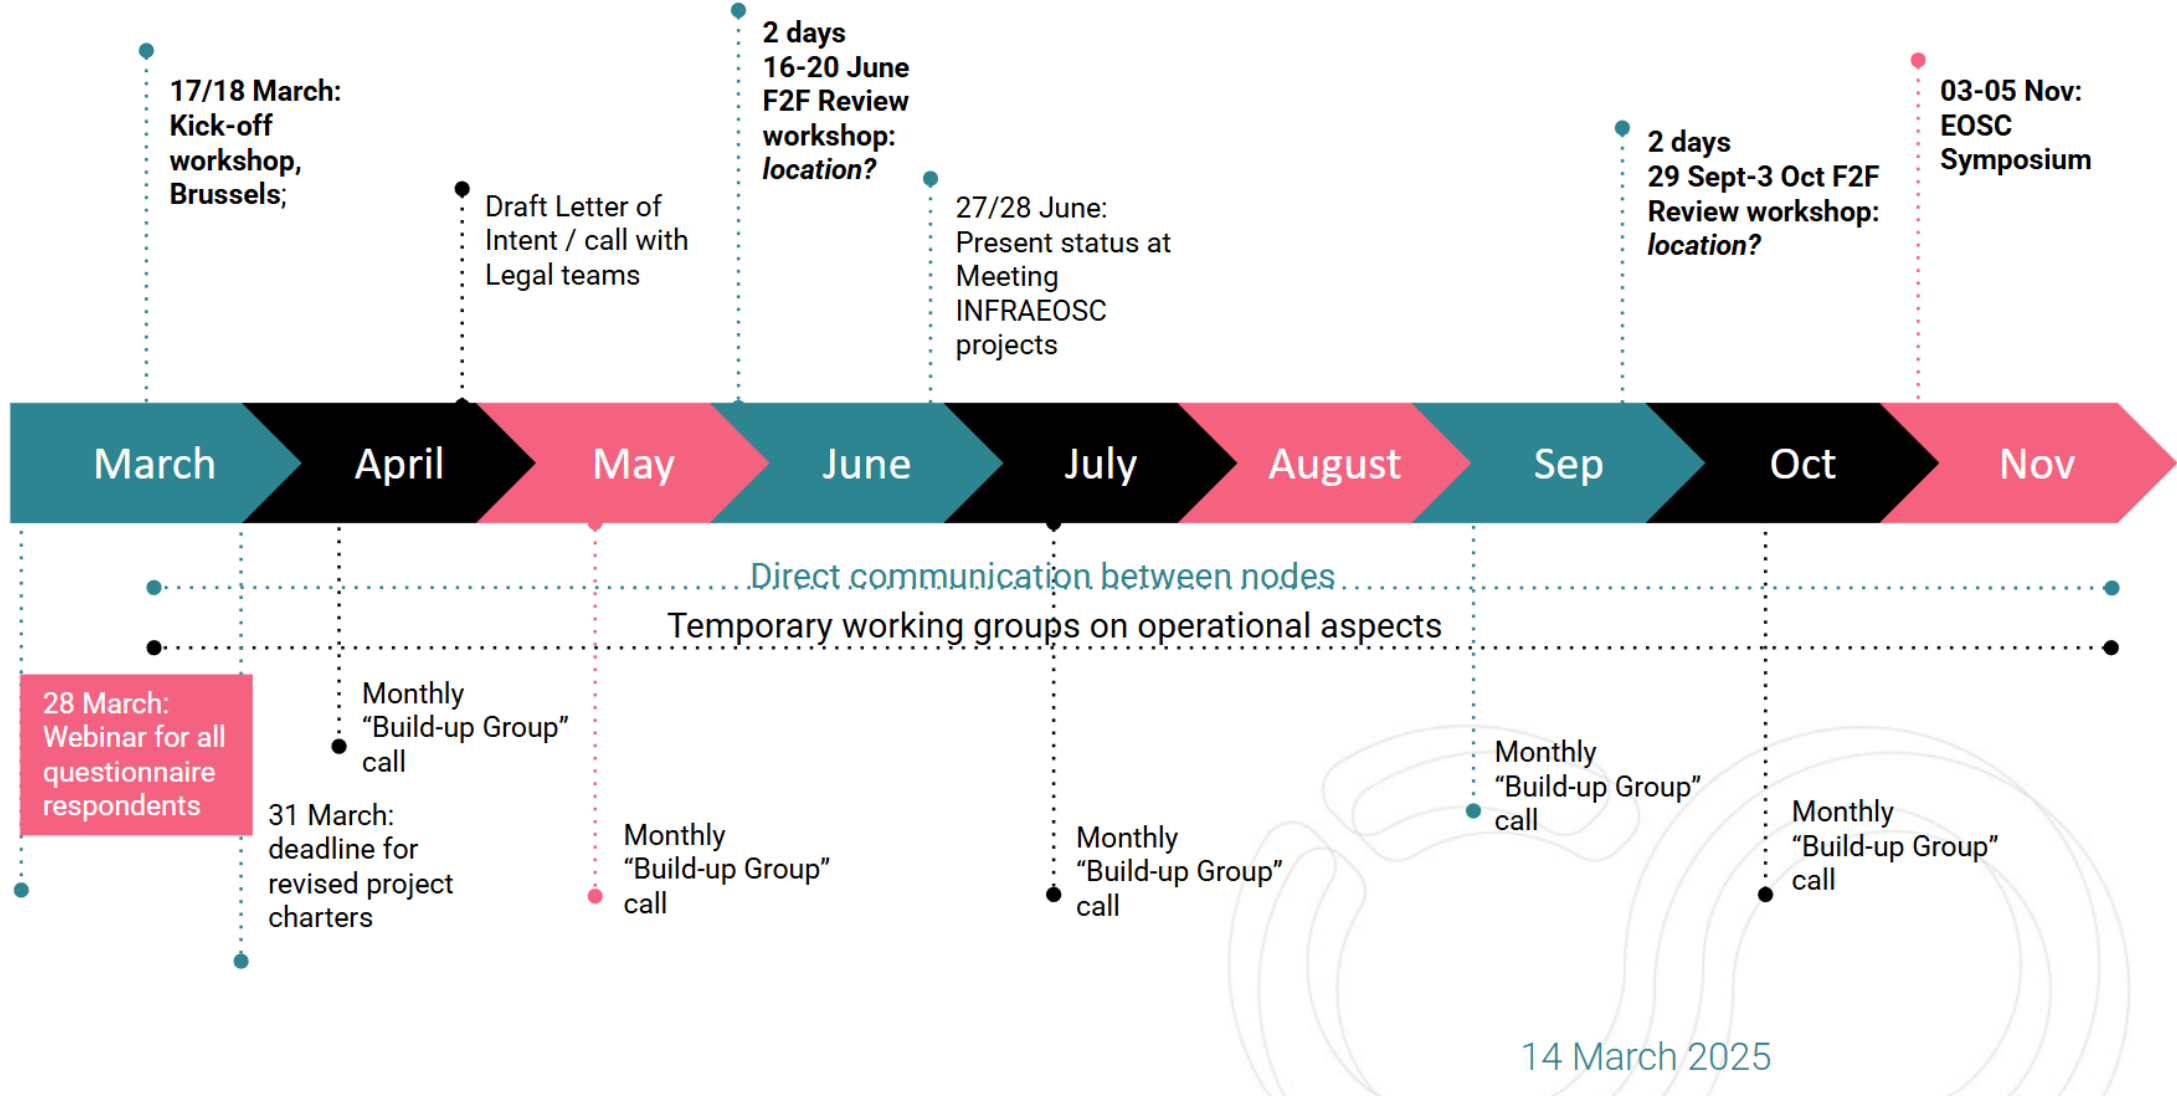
17/18 March: Kick-off workshop, Brussels;

Draft Letter of Intent / call with Legal teams

2 days 16-20 June F2F Review workshop: *location?*

27/28 June: Present status at Meeting INFRAEOSC projects

2 days 29 Sept-3 Oct F2F Review workshop: *location?*

03-05 Nov: EOSC Symposium

March | April | May | June | July | August | Sep | Oct | Nov

Direct communication between nodes

Temporary working groups on operational aspects

28 March: Webinar for all questionnaire respondents

31 March: deadline for revised project charters

Monthly "Build-up Group" call

Monthly "Build-up Group" call

Monthly "Build-up Group" call

Monthly "Build-up Group" call

Monthly "Build-up Group" call

14 March 2025